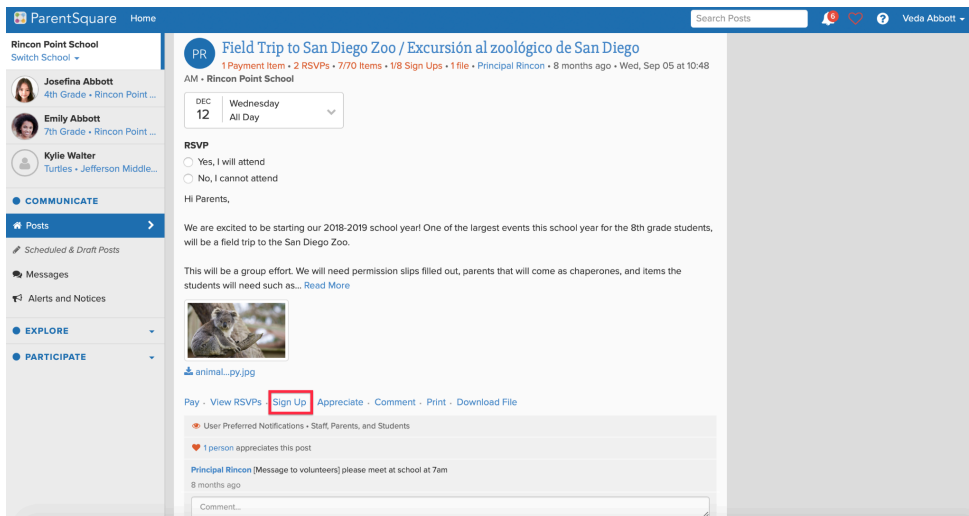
ParentSquare Home

Search Posts

6

Veda Abbott

Rincon Point School
Switch School

Josefina Abbott
4th Grade • Rincon Point ...

Emily Abbott
7th Grade • Rincon Point ...

Kylie Walter
Turtles • Jefferson Middle...

COMMUNICATE

Posts

Scheduled & Draft Posts

Messages

Alerts and Notices

EXPLORE

PARTICIPATE

PR

Field Trip to San Diego Zoo / Excursión al zoológico de San Diego

1 Payment Item • 2 RSVPs • 7/70 Items • 1/8 Sign Ups • 1 file • Principal Rincon • 8 months ago • Wed, Sep 05 at 10:48 AM • Rincon Point School

DEC 12 Wednesday All Day

RSVP

Yes, I will attend

No, I cannot attend

Hi Parents,

We are excited to be starting our 2018-2019 school year! One of the largest events this school year for the 8th grade students, will be a field trip to the San Diego Zoo.

This will be a group effort. We will need permission slips filled out, parents that will come as chaperones, and items the students will need such as... Read More

animal...py.jpg

Pay • View RSVPs • Sign Up • Appreciate • Comment • Print • Download File

User Preferred Notifications • Staff, Parents, and Students

1 person appreciates this post

Principal Rincon [Message to volunteers] please meet at school at 7am

8 months ago

Comment...